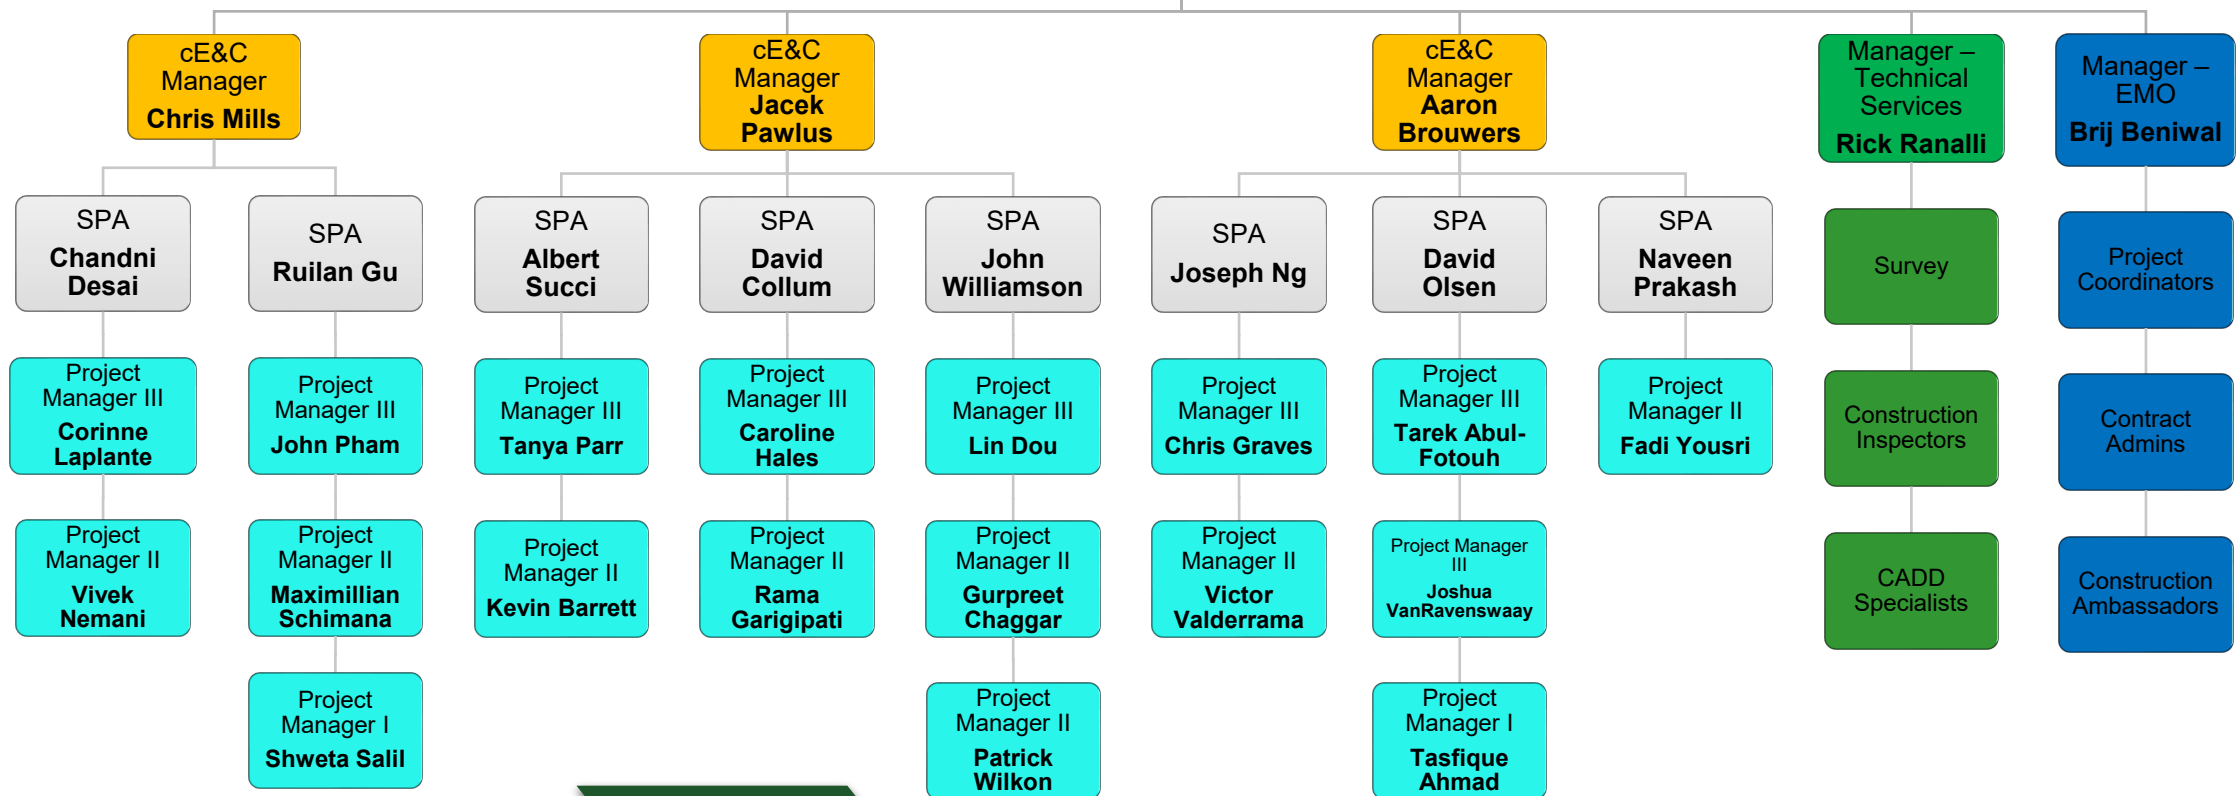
cE&C Manager
Chris Mills

cE&C Manager
Jacek Pawlus

cE&C Manager
Aaron Brouwers

Manager – Technical Services
Rick Ranalli

Manager – EMO
Brij Beniwal

SPA
Chandni Desai

Project Manager III
Corinne Laplante

Project Manager II
Vivek Nemani

SPA
Ruilan Gu

Project Manager III
John Pham

Project Manager II
Maximillian Schimana

Project Manager I
Shweta Salil

SPA
Albert Succi

Project Manager III
Tanya Parr

Project Manager II
Kevin Barrett

SPA
David Collum

Project Manager III
Caroline Hales

Project Manager II
Rama Garigipati

SPA
John Williamson

Project Manager III
Lin Dou

Project Manager II
Gurpreet Chaggar

Project Manager II
Patrick Wilkon

SPA
Joseph Ng

Project Manager III
Chris Graves

Project Manager II
Victor Valderrama

SPA
David Olsen

Project Manager III
Tarek Abul-Fotouh

Project Manager III
Joshua VanRavenswaay

Project Manager I
Tasfique Ahmad

SPA
Naveen Prakash

Project Manager II
Fadi Yousri

Survey

Construction Inspectors

CADD Specialists

Project Coordinators

Contract Admins

Construction Ambassadors